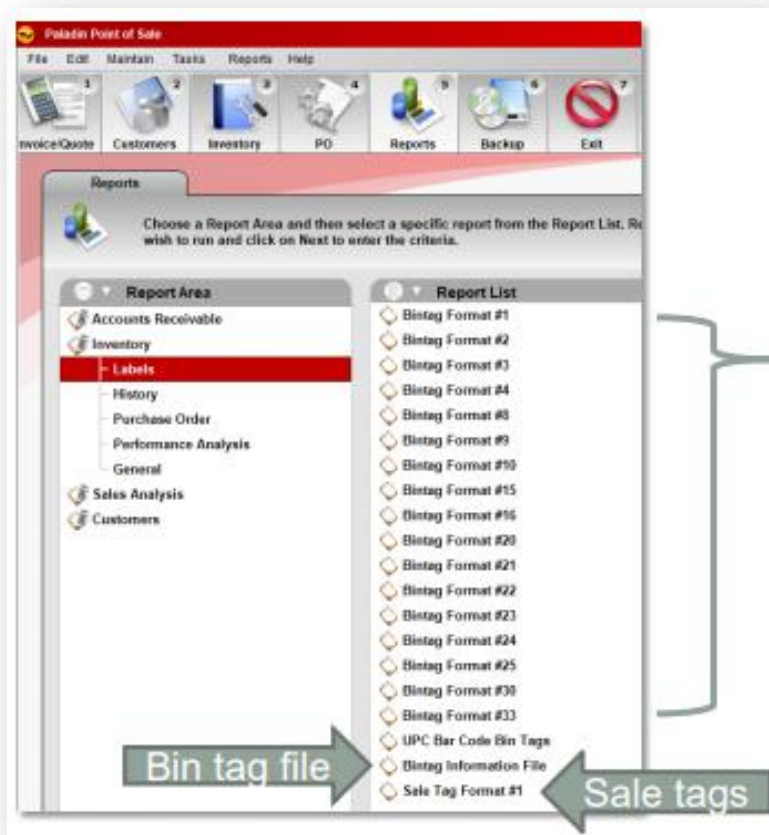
Paladin Point of Sale

File Edit Maintain Tasks Reports Help

1 Invoice/Quote 2 Customers 3 Inventory 4 PO 5 Reports 6 Backup 7 Exit

Reports

Choose a Report Area and then select a specific report from the Report List. Re wish to run and click on Next to enter the criteria.

Report Area

Accounts Receivable
Inventory
Labels
History
Purchase Order
Performance Analysis
General
Sales Analysis
Customers

Report List

Bintag Format #1
Bintag Format #2
Bintag Format #3
Bintag Format #4
Bintag Format #8
Bintag Format #9
Bintag Format #10
Bintag Format #15
Bintag Format #16
Bintag Format #20
Bintag Format #21
Bintag Format #22
Bintag Format #23
Bintag Format #24
Bintag Format #25
Bintag Format #30
Bintag Format #33
UPC Bar Code Bin Tags
Bintag Information File
Sale Tag Format #1

Bin tag file

Sale tags